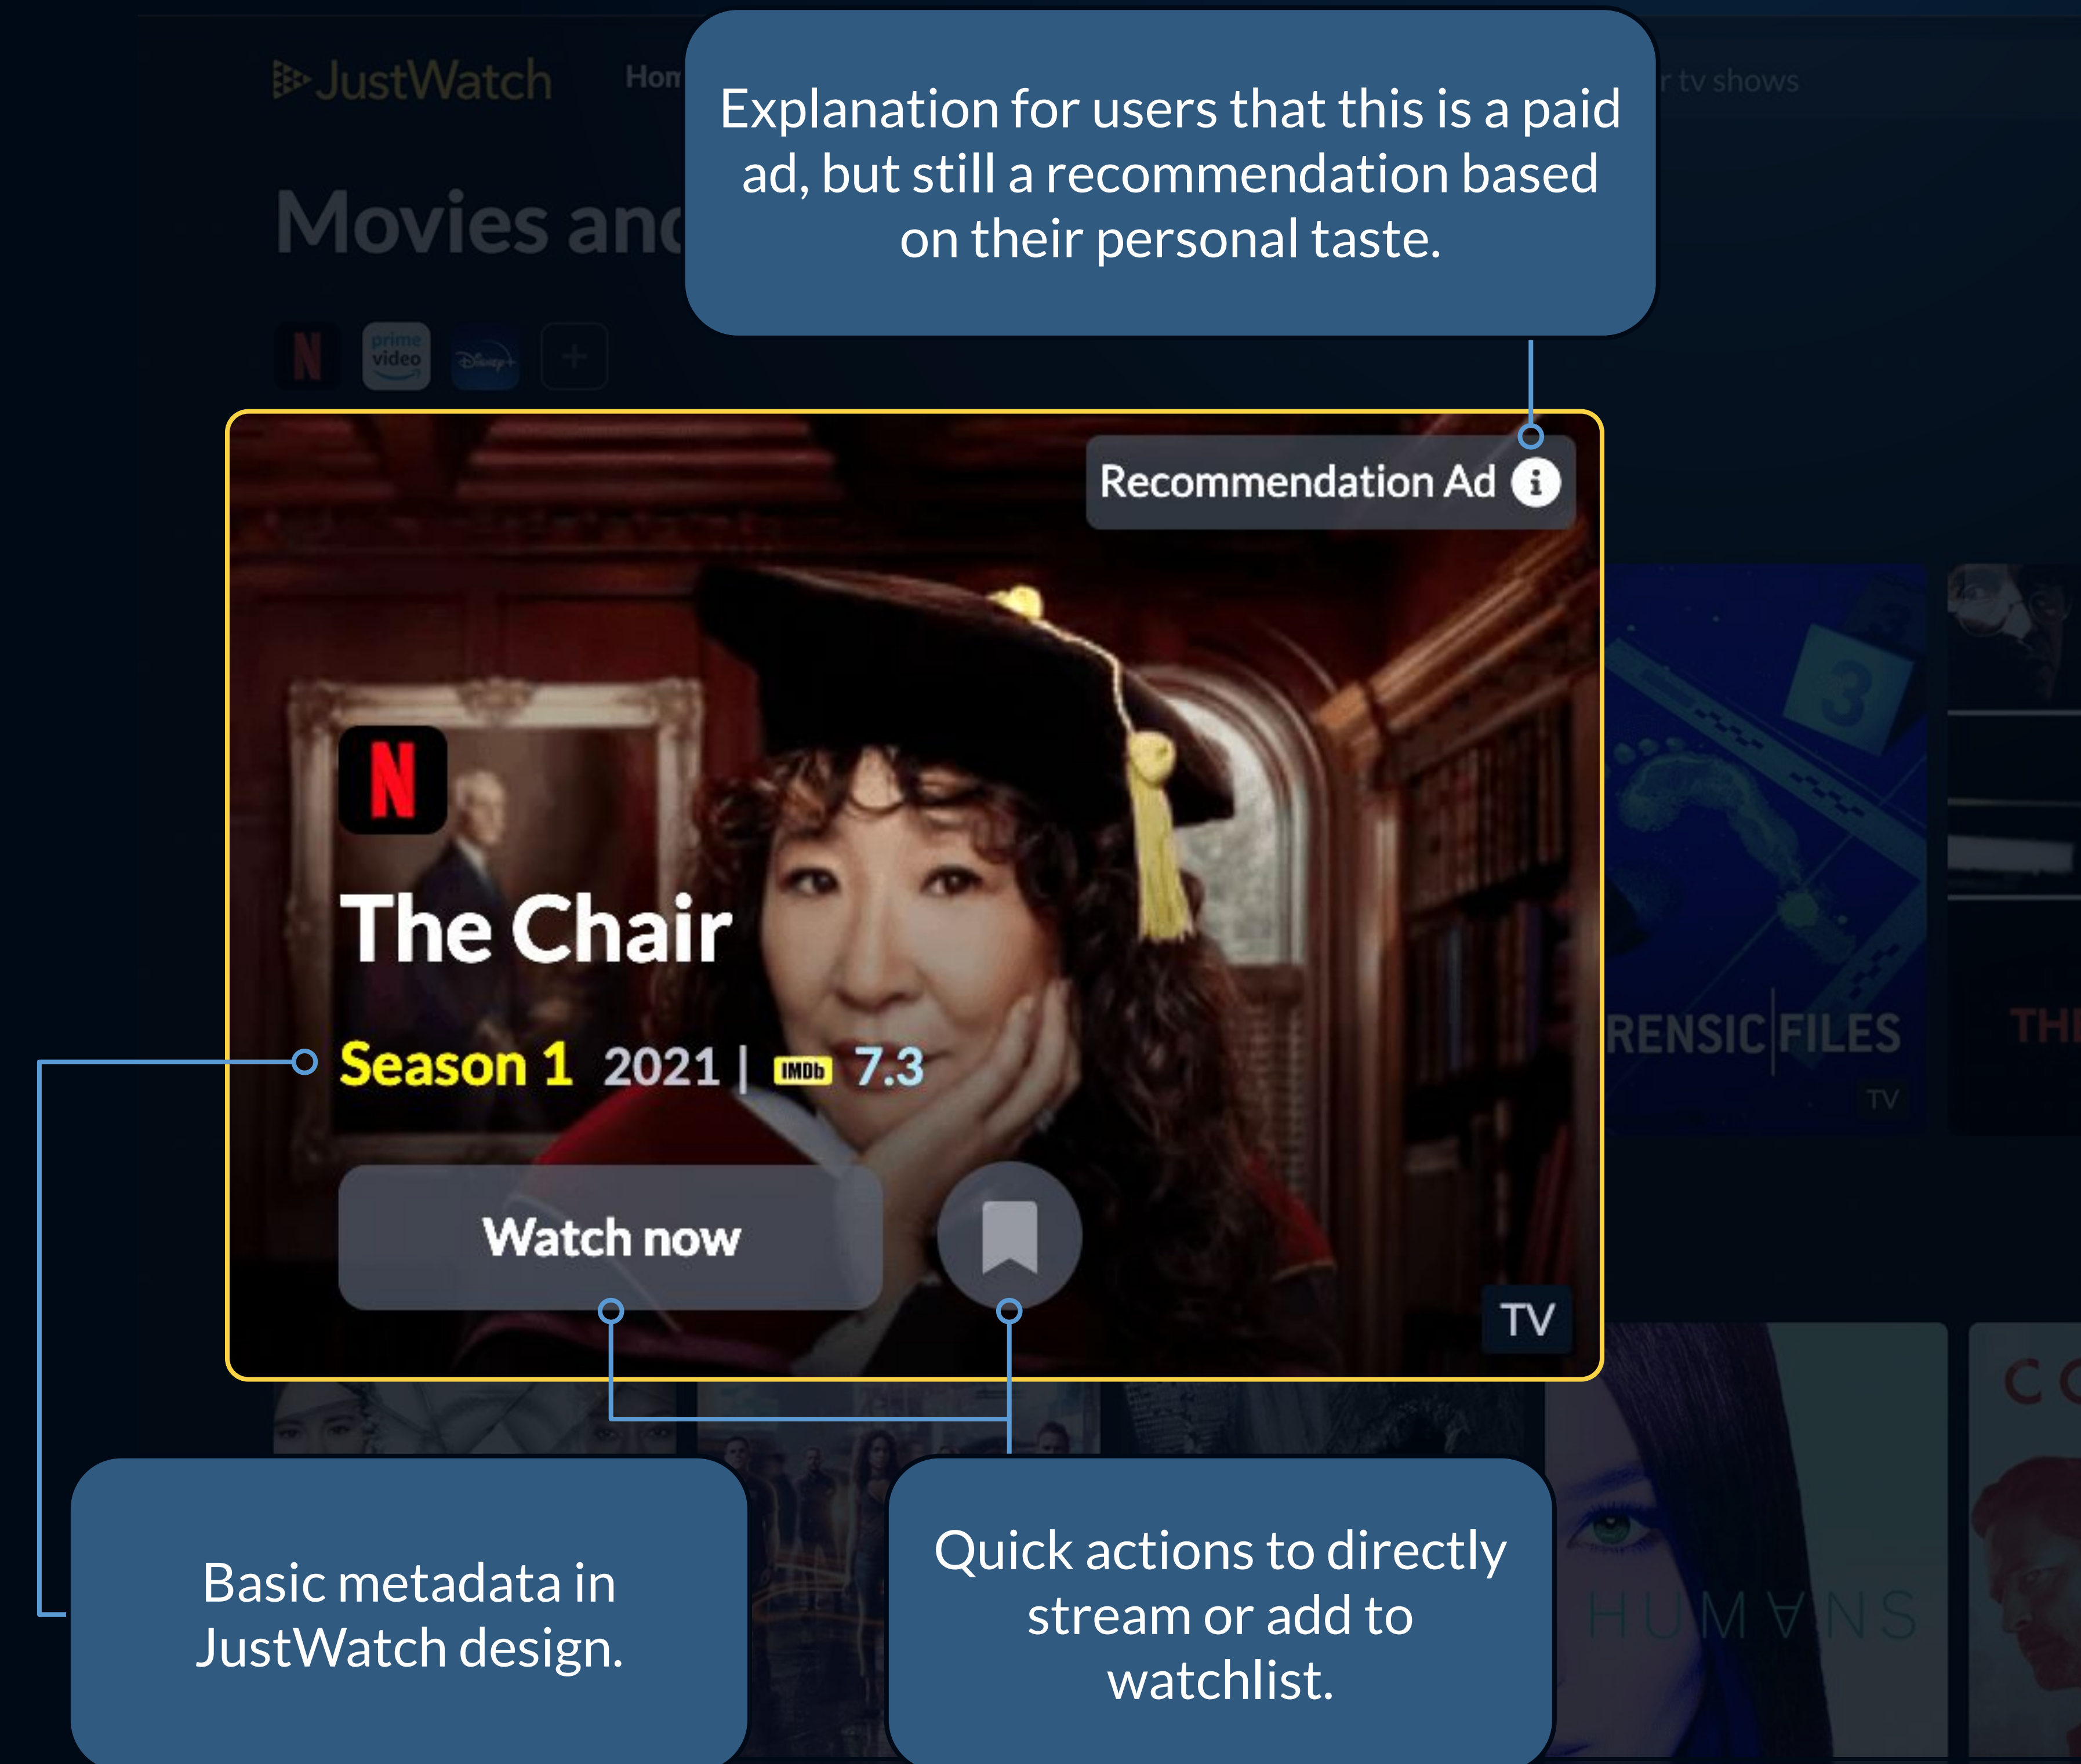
JustWatch Hom

r tv shows

Movies and

Explanation for users that this is a paid ad, but still a recommendation based on their personal taste.

prime video

Recommendation Ad

N

The Chair

Season 1 2021 | IMDb 7.3

Watch now

TV

RENSIC FILES

TV

THI

HUMANS

C

Basic metadata in JustWatch design.

Quick actions to directly stream or add to watchlist.